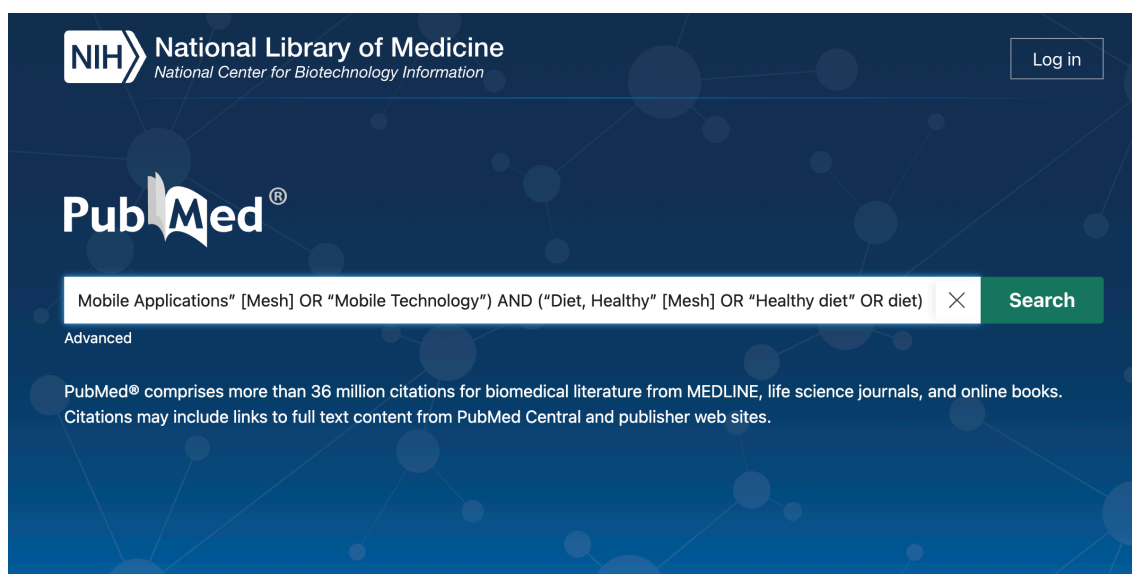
NIH National Library of Medicine
National Center for Biotechnology Information

Log in

PubMed®

Mobile Applications" [Mesh] OR "Mobile Technology") AND ("Diet, Healthy" [Mesh] OR "Healthy diet" OR diet)

Search

Advanced

PubMed® comprises more than 36 million citations for biomedical literature from MEDLINE, life science journals, and online books. Citations may include links to full text content from PubMed Central and publisher web sites.